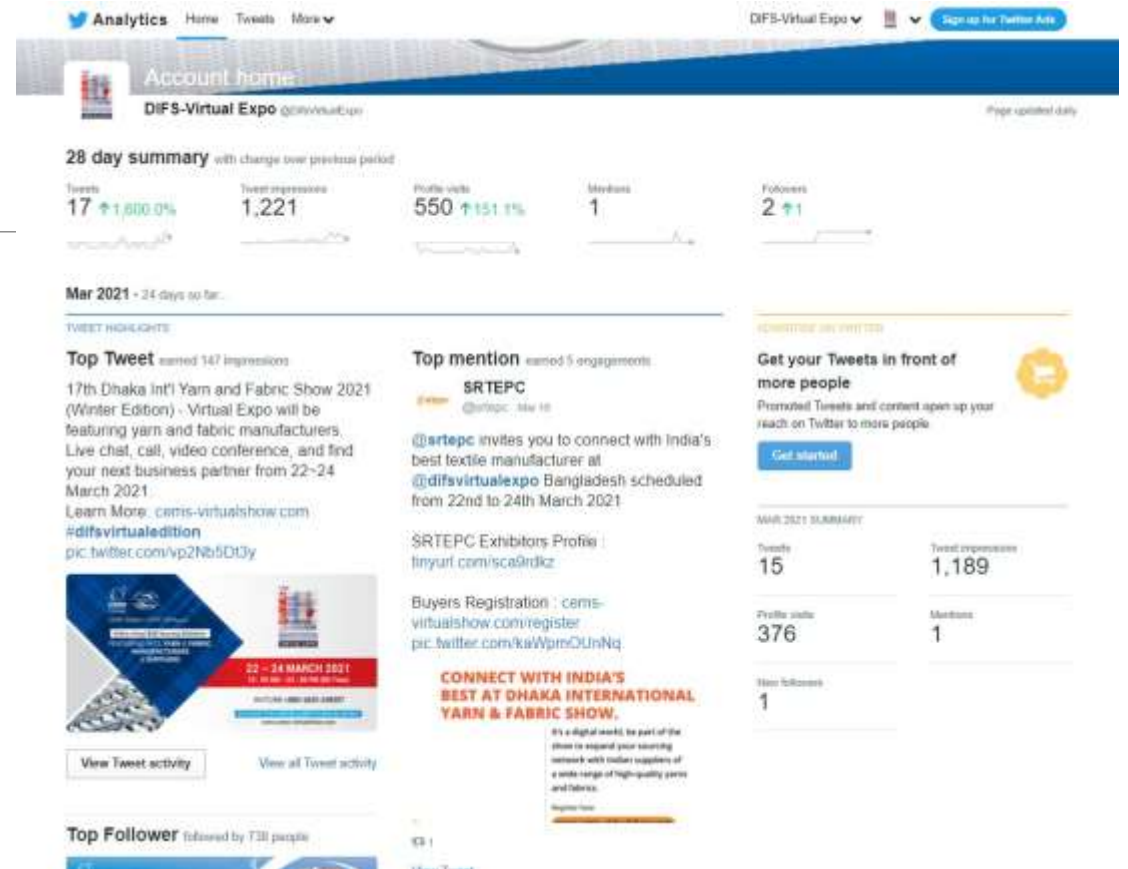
Analytics Home Tweets More

DIFS-Virtual Expo Sign up for Twitter Ads

Account home

DIFS-Virtual Expo @DIFSVirtualExpo

Page updated daily

28 day summary with change over previous period

Tweets
17 ↑1,600.0%

Tweet impressions
1,221

Profile visits
550 ↑151.1%

Mentions
1

Followers
2 ↑1

Mar 2021 · 24 days so far...

TWEET HIGHLIGHTS

Top Tweet earned 147 impressions

17th Dhaka Int'l Yarn and Fabric Show 2021 (Winter Edition) - Virtual Expo will be featuring yarn and fabric manufacturers. Live chat, call, video conference, and find your next business partner from 22~24 March 2021.
Learn More: cems-virtualshow.com
#difsvirtualedition
pic.twitter.com/vp2Nb5Dt3y

22 – 24 MARCH 2021

View Tweet activity

View all Tweet activity

Top mention earned 5 engagements

SRTEPC
@srtepc · Mar 16

@srtepc invites you to connect with India's best textile manufacturer at @difsvirtualexpo Bangladesh scheduled from 22nd to 24th March 2021

SRTEPC Exhibitors Profile :
tinyurl.com/sca9rdkz

Buyers Registration : cems-virtualshow.com/register
pic.twitter.com/kaWpmOUnNq

CONNECT WITH INDIA'S BEST AT DHAKA INTERNATIONAL YARN & FABRIC SHOW.

It's a digital world, be part of the show to expand your sourcing network with Indian suppliers of a wide range of high-quality yarns and fabrics.

Register Now

Top Follower followed by 738 people

View Tweet

ADVERTISE ON TWITTER

Get your Tweets in front of more people

Promoted Tweets and content open up your reach on Twitter to more people

Get started

MAR 2021 SUMMARY

Tweets
15

Tweet impressions
1,189

Profile visits
376

Mentions
1

New followers
1